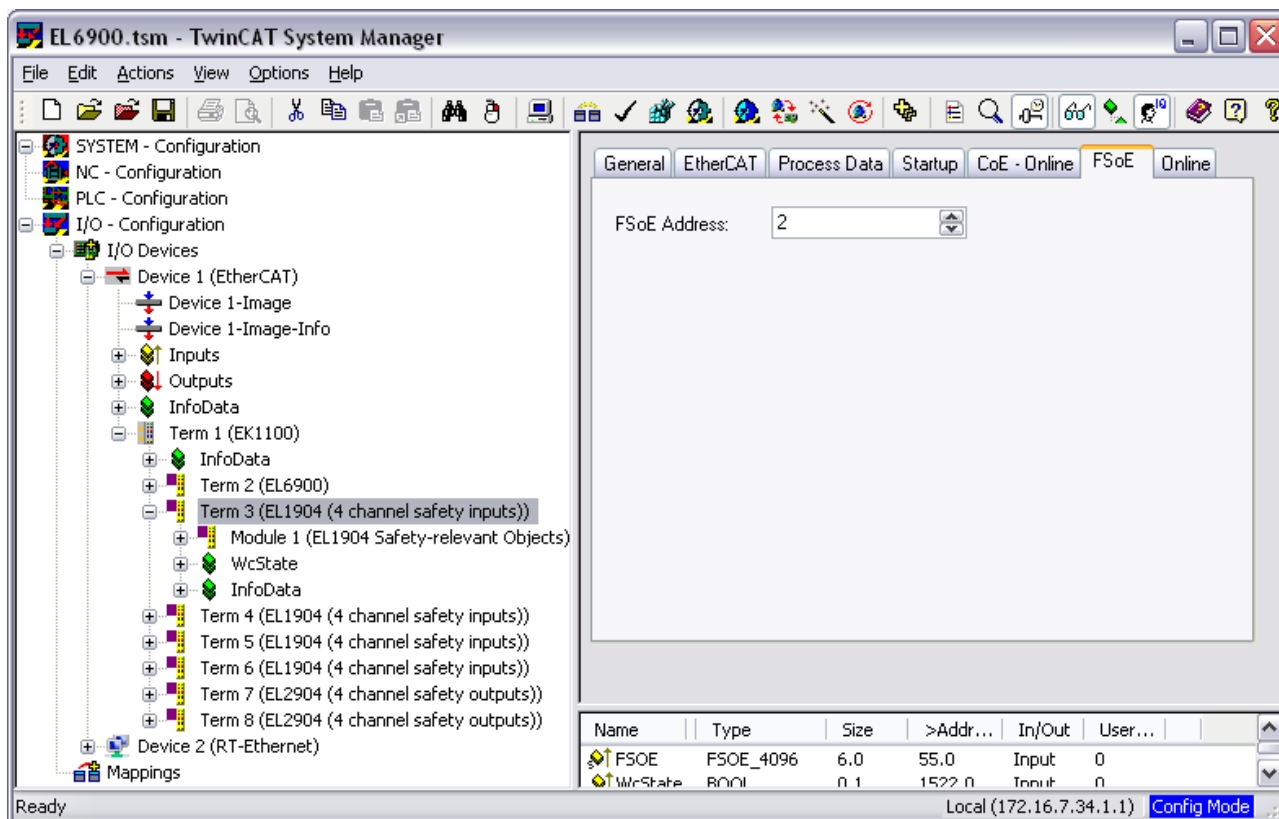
EL6900.tsm - TwinCAT System Manager

File Edit Actions View Options Help

SYSTEM - Configuration
NC - Configuration
PLC - Configuration
I/O - Configuration
I/O Devices
Device 1 (EtherCAT)
Device 1-Image
Device 1-Image-Info
Inputs
Outputs
InfoData
Term 1 (EK1100)
InfoData
Term 2 (EL6900)
Term 3 (EL1904 (4 channel safety inputs))
Module 1 (EL1904 Safety-relevant Objects)
WcState
InfoData
Term 4 (EL1904 (4 channel safety inputs))
Term 5 (EL1904 (4 channel safety inputs))
Term 6 (EL1904 (4 channel safety inputs))
Term 7 (EL2904 (4 channel safety outputs))
Term 8 (EL2904 (4 channel safety outputs))
Device 2 (RT-Ethernet)
Mappings

General | EtherCAT | Process Data | Startup | CoE - Online | FSoE | Online

FSoE Address: 2

| Name | Type | Size | >Addr... | In/Out | User... |
|---|---|---|---|---|---|
| FSOE | FSOE_4096 | 6.0 | 55.0 | Input | 0 |
| WcState | BOOL | 0.1 | 1522.0 | Input | 0 |

Ready
Local (172.16.7.34.1.1) Config Mode